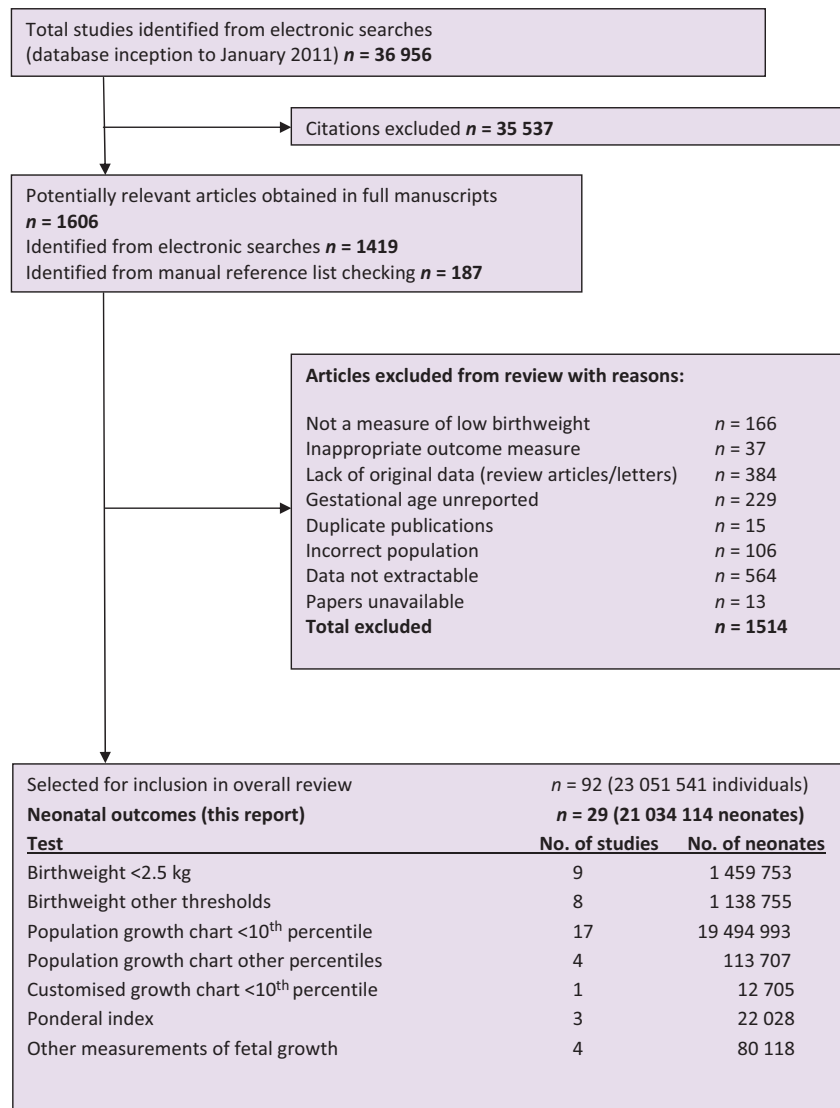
Total studies identified from electronic searches (database inception to January 2011) ***n* = 36 956**

Citations excluded ***n* = 35 537**

Potentially relevant articles obtained in full manuscripts ***n* = 1606**
Identified from electronic searches ***n* = 1419**
Identified from manual reference list checking ***n* = 187**

**Articles excluded from review with reasons:**

| | |
|---|---|
| Not a measure of low birthweight | *n* = 166 |
| Inappropriate outcome measure | *n* = 37 |
| Lack of original data (review articles/letters) | *n* = 384 |
| Gestational age unreported | *n* = 229 |
| Duplicate publications | *n* = 15 |
| Incorrect population | *n* = 106 |
| Data not extractable | *n* = 564 |
| Papers unavailable | *n* = 13 |
| **Total excluded** | ***n* = 1514** |

Selected for inclusion in overall review *n* = 92 (23 051 541 individuals)
**Neonatal outcomes (this report)** ***n* = 29 (21 034 114 neonates)**

| Test | No. of studies | No. of neonates |
|---|---|---|
| Birthweight <2.5 kg | 9 | 1 459 753 |
| Birthweight other thresholds | 8 | 1 138 755 |
| Population growth chart <10$^{th}$ percentile | 17 | 19 494 993 |
| Population growth chart other percentiles | 4 | 113 707 |
| Customised growth chart <10$^{th}$ percentile | 1 | 12 705 |
| Ponderal index | 3 | 22 028 |
| Other measurements of fetal growth | 4 | 80 118 |